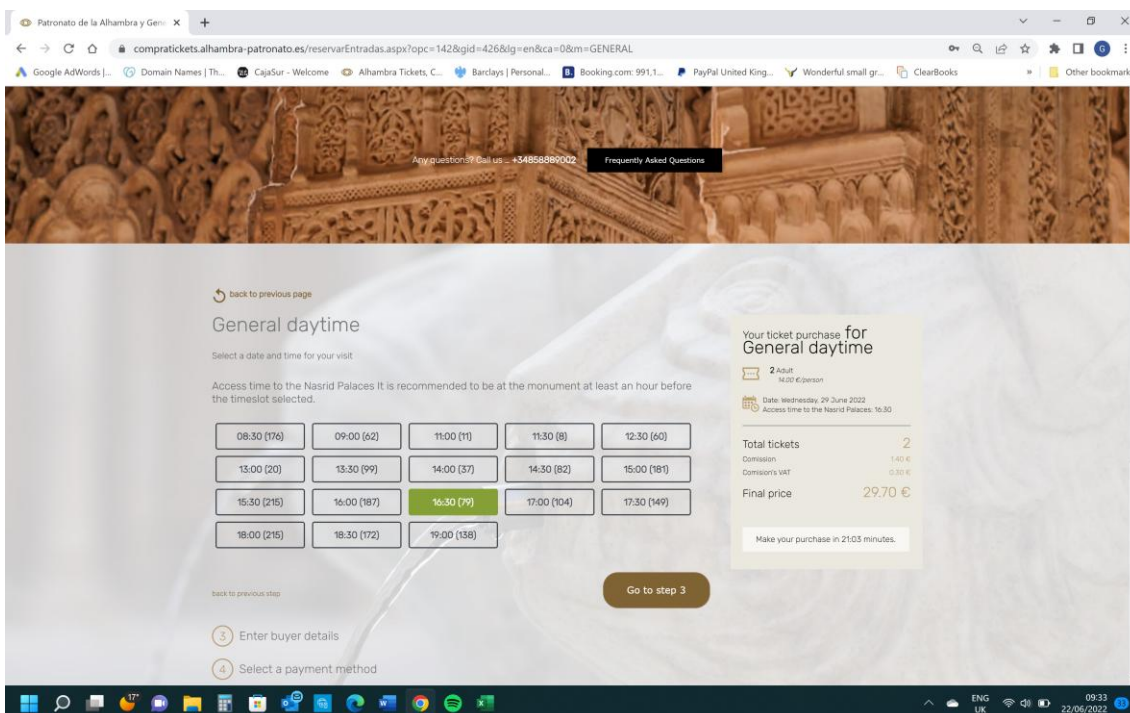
Patronato de la Alhambra y Gen ×
+

compratickets.alhambra-patronato.es/reservarEntradas.aspx?opc=142&gid=426&lg=en&ca=0&m=GENERAL

Google AdWords |... Domain Names | Th... CajaSur - Welcome Alhambra Tickets, C... Barclays | Personal... Booking.com: 991,1... PayPal United King... Wonderful small gr... ClearBooks » Other bookmarks

Any questions? Call us .. +34858889002
Frequently Asked Questions

back to previous page

General daytime

Select a date and time for your visit

Access time to the Nasrid Palaces It is recommended to be at the monument at least an hour before the timeslot selected.

| 08:30 (176) | 09:00 (62) | 11:00 (11) | 11:30 (8) | 12:30 (60) |
|---|---|---|---|---|
| 13:00 (20) | 13:30 (99) | 14:00 (37) | 14:30 (82) | 15:00 (181) |
| 15:30 (215) | 16:00 (187) | 16:30 (79) | 17:00 (104) | 17:30 (149) |
| 18:00 (215) | 18:30 (172) | 19:00 (138) | | |

back to previous step

Go to step 3

3 Enter buyer details

4 Select a payment method

Your ticket purchase for General daytime

2 Adult
14.00 €/person

Date: Wednesday, 29 June 2022
Access time to the Nasrid Palaces: 16:30

Total tickets 2
Comission 1.40 €
Comision's VAT 0.30 €
Final price 29.70 €

Make your purchase in 21:03 minutes.

17°

ENG UK
09:33
22/06/2022